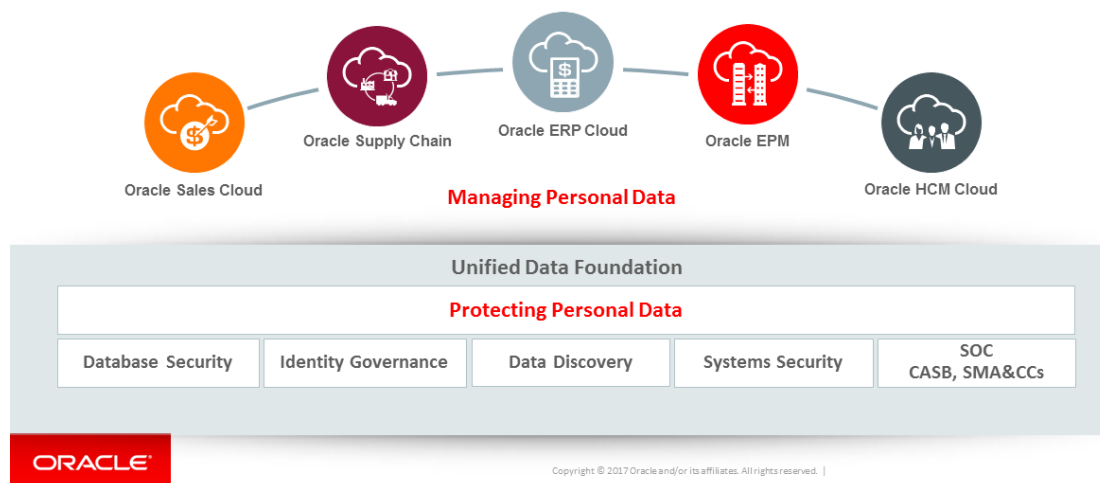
Oracle Supply Chain

Oracle ERP Cloud

Oracle EPM

Oracle Sales Cloud

Oracle HCM Cloud

Managing Personal Data

Unified Data Foundation

Protecting Personal Data

| Database Security | Identity Governance | Data Discovery | Systems Security | SOC CASB, SMA&CCs |
|---|---|---|---|---|

ORACLE

Copyright © 2017 Oracle and/or its affiliates. All rights reserved. |